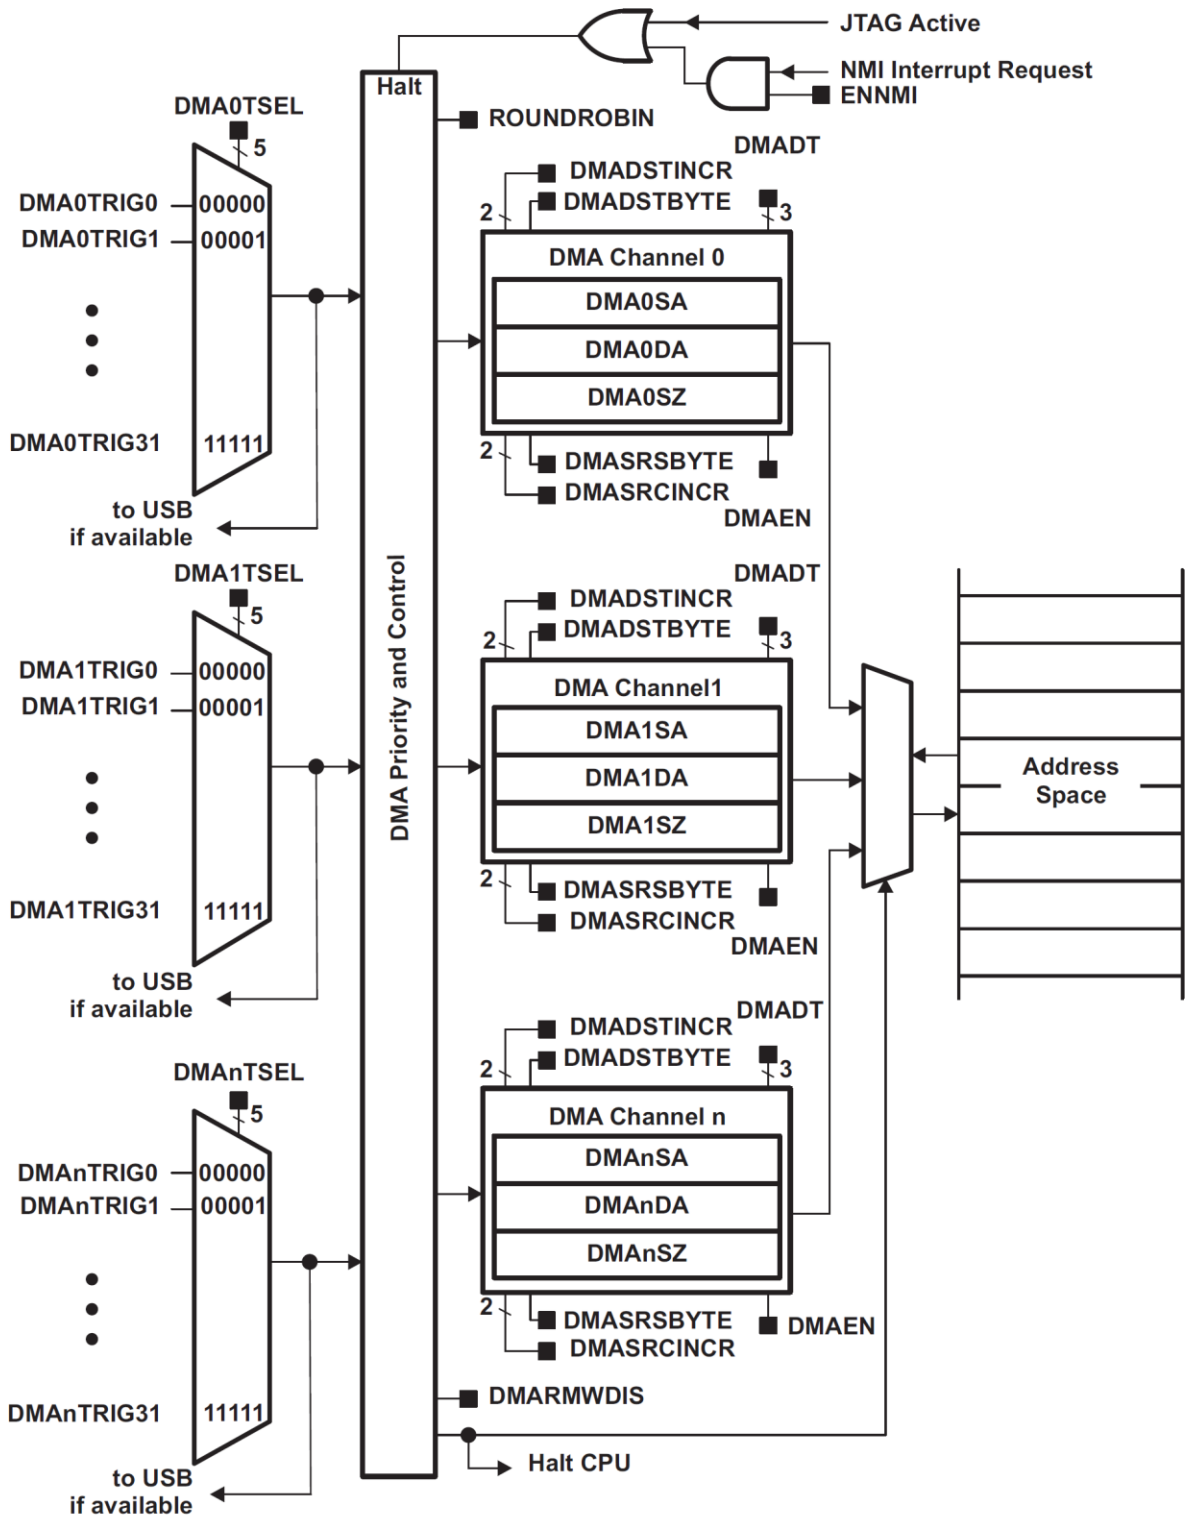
JTAG Active
NMI Interrupt Request
ENNMI
Halt
ROUNDROBIN
DMA0TSEL
5
DMADT
DMADSTINCR
DMADSTBYTE
2
3
DMA0TRIG0
00000
DMA0TRIG1
00001
DMA Channel 0
DMA0SA
DMA0DA
DMA0SZ
DMA0TRIG31
11111
2
DMASRSBYTE
DMASRCINCR
to USB if available
DMAEN
DMA1TSEL
5
DMADT
DMADSTINCR
DMADSTBYTE
2
3
DMA1TRIG0
00000
DMA1TRIG1
00001
DMA Channel1
DMA1SA
DMA1DA
DMA1SZ
DMA Priority and Control
Address Space
DMA1TRIG31
11111
2
DMASRSBYTE
DMASRCINCR
to USB if available
DMAEN
DMADSTINCR
DMADT
DMAnTSEL
DMADSTBYTE
5
2
3
DMAnTRIG0
00000
DMAnTRIG1
00001
DMA Channel n
DMAnSA
DMAnDA
DMAnSZ
2
DMASRSBYTE
DMAEN
DMASRCINCR
DMARMWDIS
DMAnTRIG31
11111
Halt CPU
to USB if available